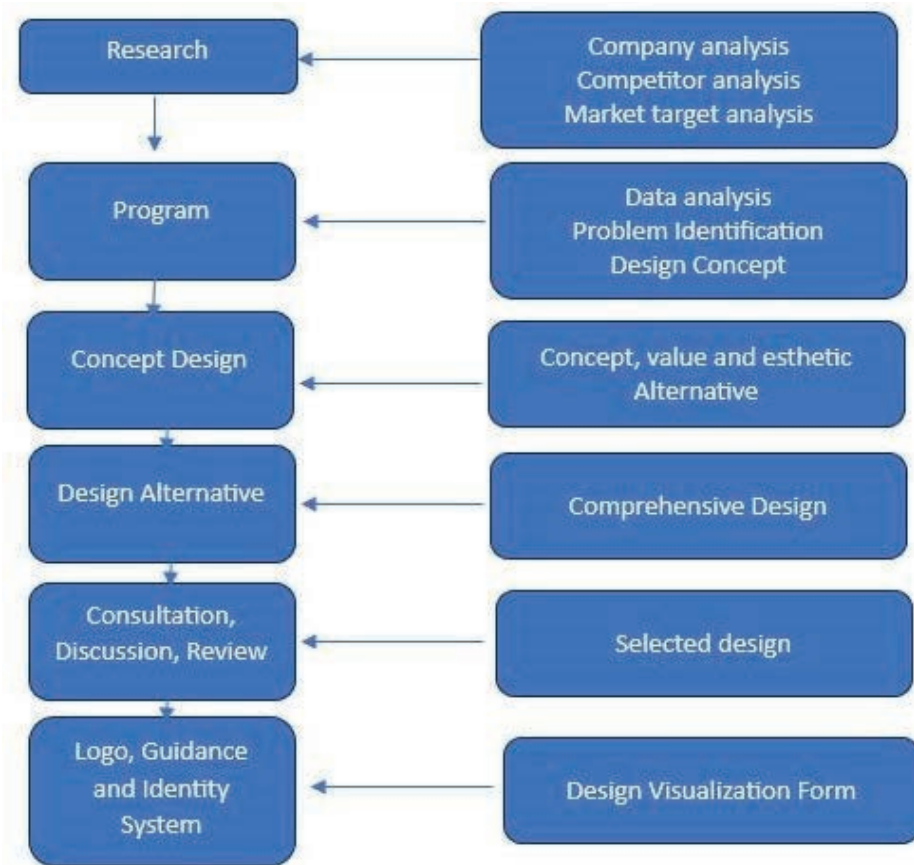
Research

Company analysis
Competitor analysis
Market target analysis

Program

Data analysis
Problem Identification
Design Concept

Concept Design

Concept, value and esthetic
Alternative

Design Alternative

Comprehensive Design

Consultation, Discussion, Review

Selected design

Logo, Guidance and Identity System

Design Visualization Form